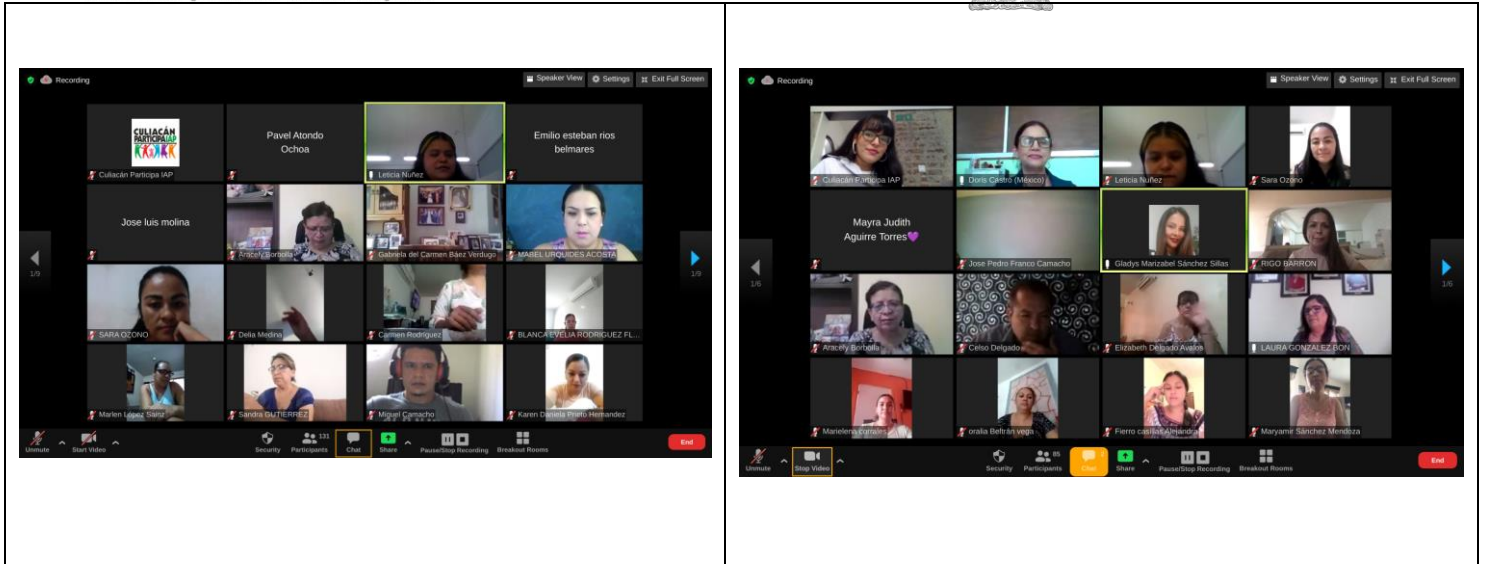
Recording

Speaker View Settings Exit Full Screen

CULIACÁN PARTICIPA IAP

Culiacán Participa IAP

Pavel Atondo Ochoa

Leticia Nuñez

Emilio esteban rios belmares

Jose luis molina

Aracely Borbolla

Gabriela del Carmen Báez Verdugo

MABEL URQUIDES ACOSTA

1/9

1/9

SARA OZONO

Delia Medina

Carmen Rodriguez

BLANCA EVELIA RODRIGUEZ FL...

Marlen Lopez Sainz

Sandra GUTIERREZ

Miguel Camacho

Karen Daniela Prieto Hernandez

Unmute Start Video Security 131 Participants Chat Share Pause/Stop Recording Breakout Rooms End

Recording

Speaker View Settings Exit Full Screen

Culiacán Participa IAP

Doris Castro (México)

Leticia Nuñez

Sara Ozono

Mayra Judith Aguirre Torres💜

Jose Pedro Franco Camacho

Gladys Marizabel Sánchez Sillas

RIGO BARRON

1/6

1/6

Aracely Borbolla

Celso Delgado

Elizabeth Delgado Avalos

LAURA GONZALEZ BON

Marielena corrales

oralia Beltrán vega

Fierro casillas Alejandra

Maryamir Sánchez Mendoza

Unmute Stop Video Security 85 Participants Chat Share Pause/Stop Recording Breakout Rooms End